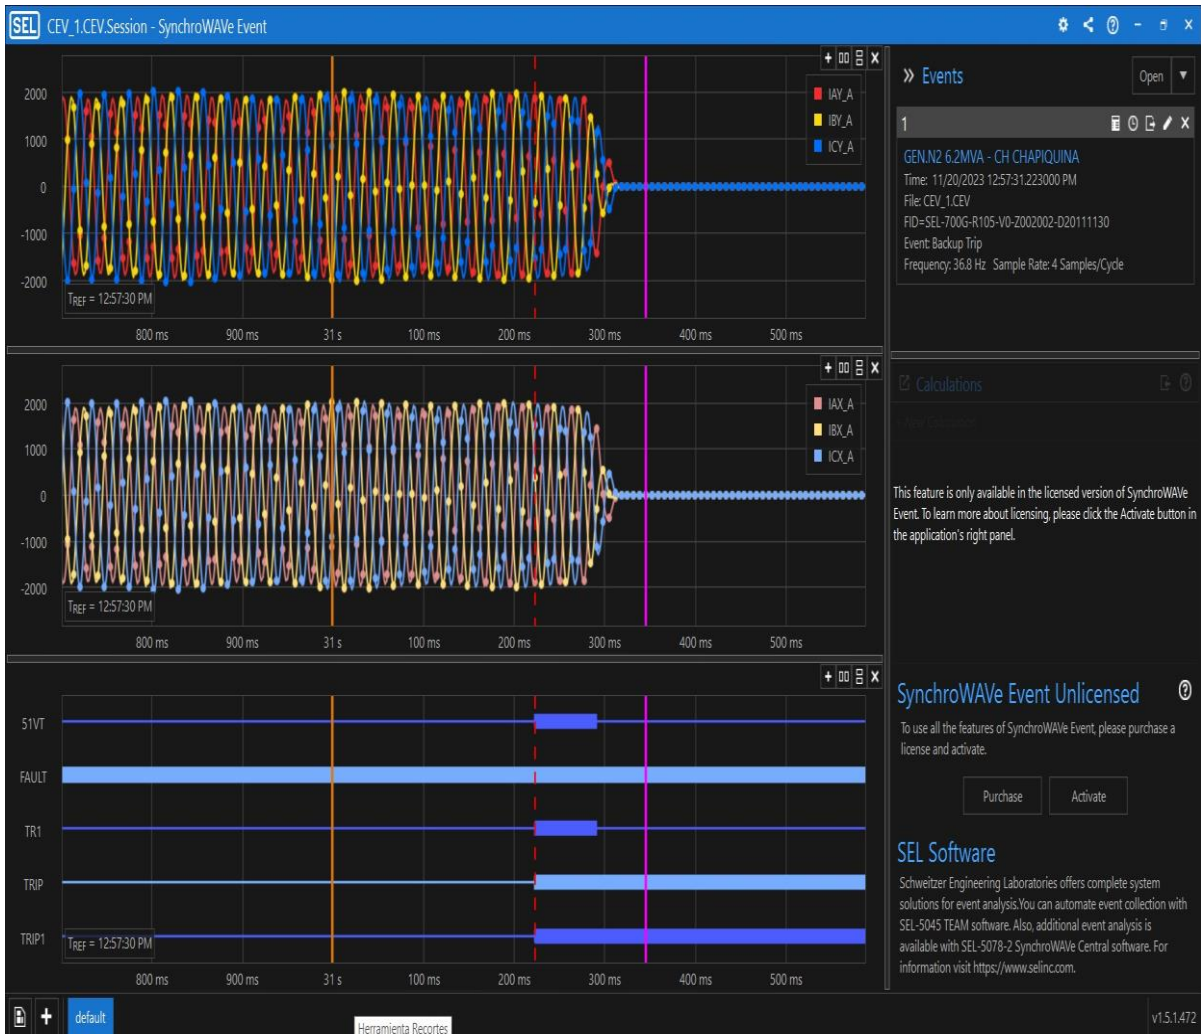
SEL CEV_1.CEV.Session - SynchroWAVe Event

2000
1000
0
-1000
-2000
$T_{REF}$ = 12:57:30 PM
800 ms 900 ms 31 s 100 ms 200 ms 300 ms 400 ms 500 ms

IAY_A
IBY_A
ICY_A

2000
1000
0
-1000
-2000
$T_{REF}$ = 12:57:30 PM
800 ms 900 ms 31 s 100 ms 200 ms 300 ms 400 ms 500 ms

IAX_A
IBX_A
ICX_A

51VT
FAULT
TR1
TRIP
TRIP1
$T_{REF}$ = 12:57:30 PM
800 ms 900 ms 31 s 100 ms 200 ms 300 ms 400 ms 500 ms

» Events
Open

1
GEN.N2 6.2MVA - CH CHAPIQUINA
Time: 11/20/2023 12:57:31.223000 PM
File: CEV_1.CEV
FID=SEL-700G-R105-V0-Z002002-D20111130
Event: Backup Trip
Frequency: 36.8 Hz Sample Rate: 4 Samples/Cycle

Calculations
+ New Calculation

This feature is only available in the licensed version of SynchroWAVe Event. To learn more about licensing, please click the Activate button in the application's right panel.

SynchroWAVe Event Unlicensed
To use all the features of SynchroWAVe Event, please purchase a license and activate.
Purchase Activate

SEL Software
Schweitzer Engineering Laboratories offers complete system solutions for event analysis.You can automate event collection with SEL-5045 TEAM software. Also, additional event analysis is available with SEL-5078-2 SynchroWAVe Central software. For information visit https://www.selinc.com.

default
Herramienta Recortes
v1.5.1.472